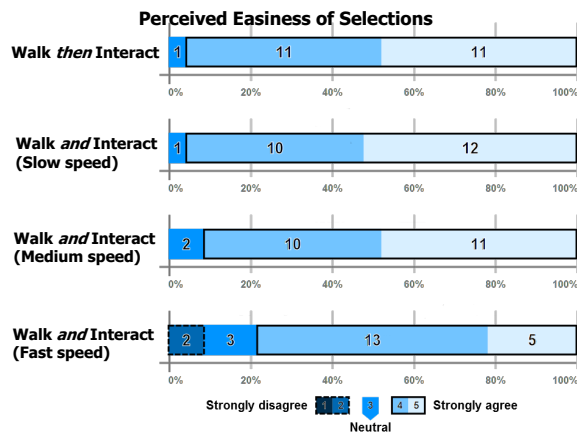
Perceived Easiness of Selections

Walk *then* Interact
1 11 11
0% 20% 40% 60% 80% 100%

Walk *and* Interact (Slow speed)
1 10 12
0% 20% 40% 60% 80% 100%

Walk *and* Interact (Medium speed)
2 10 11
0% 20% 40% 60% 80% 100%

Walk *and* Interact (Fast speed)
2 3 13 5
0% 20% 40% 60% 80% 100%

Strongly disagree 1 2 3 4 5 Strongly agree
Neutral